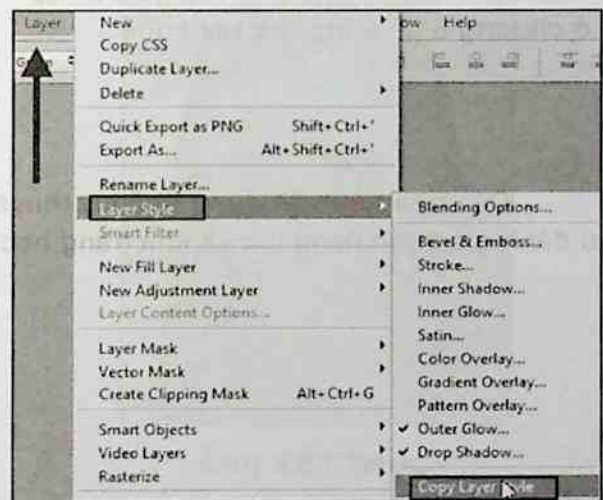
Layer
Gra
New
Copy CSS
Duplicate Layer...
Delete
Quick Export as PNG Shift+Ctrl+'
Export As... Alt+Shift+Ctrl+'
Rename Layer...
Layer Style
Smart Filter
New Fill Layer
New Adjustment Layer
Layer Content Options...
Layer Mask
Vector Mask
Create Clipping Mask Alt+Ctrl+G
Smart Objects
Video Layers
Rasterize
ow Help
Blending Options...
Bevel & Emboss...
Stroke...
Inner Shadow...
Inner Glow...
Satin...
Color Overlay...
Gradient Overlay...
Pattern Overlay...
✓ Outer Glow...
✓ Drop Shadow...
Copy Layer Style